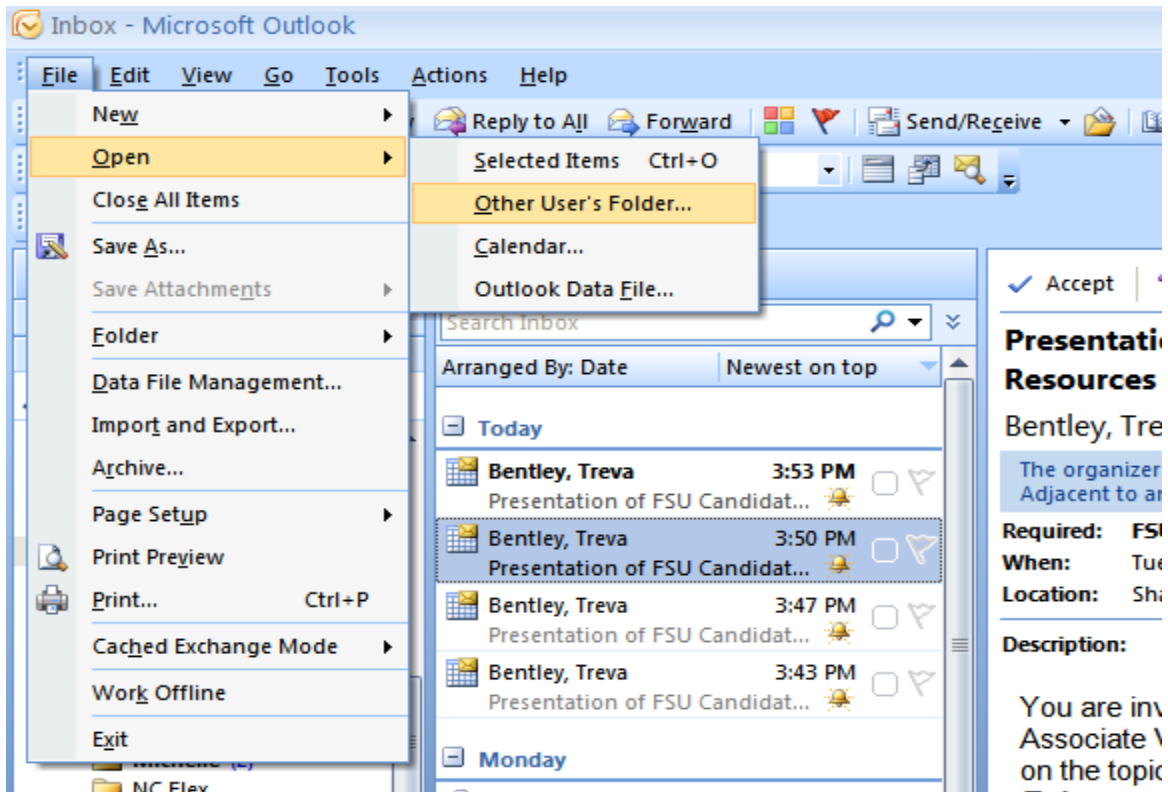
Inbox - Microsoft Outlook

File Edit View Go Tools Actions Help

New
Open
Close All Items
Save As...
Save Attachments
Folder
Data File Management...
Import and Export...
Archive...
Page Setup
Print Preview
Print... Ctrl+P
Cached Exchange Mode
Work Offline
Exit

Selected Items Ctrl+O
Other User's Folder...
Calendar...
Outlook Data File...

Reply to All Forward Send/Receive

Search Inbox
Arranged By: Date Newest on top

Today
Bentley, Treva 3:53 PM
Presentation of FSU Candidat...
Bentley, Treva 3:50 PM
Presentation of FSU Candidat...
Bentley, Treva 3:47 PM
Presentation of FSU Candidat...
Bentley, Treva 3:43 PM
Presentation of FSU Candidat...
Monday

Michelle (2)
NC Flex

Accept
Presentatio
Resources
Bentley, Tre
The organizer
Adjacent to ar
Required: FSU
When: Tue
Location: Sha
Description:
You are inv
Associate V
on the topic